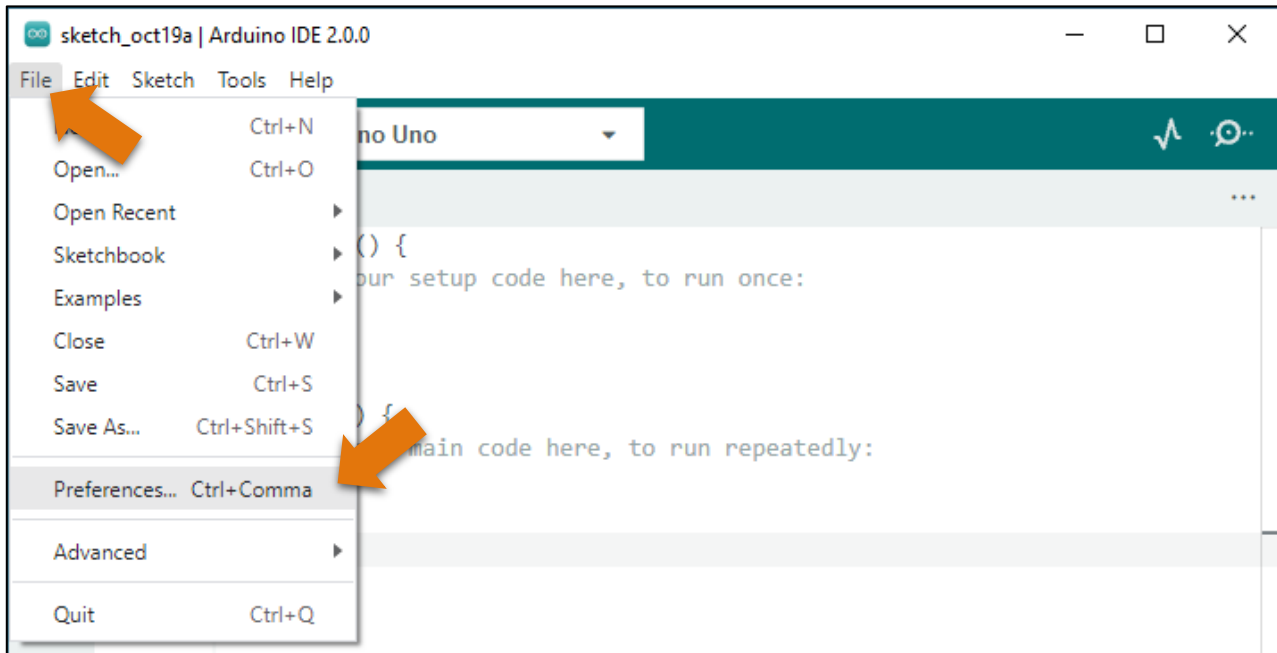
sketch_oct19a | Arduino IDE 2.0.0

File Edit Sketch Tools Help

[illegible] Ctrl+N
Open... Ctrl+O
Open Recent
Sketchbook
Examples
Close Ctrl+W
Save Ctrl+S
Save As... Ctrl+Shift+S
Preferences... Ctrl+Comma
Advanced
Quit Ctrl+Q

no Uno

...

() {
our setup code here, to run once:

) {
main code here, to run repeatedly: